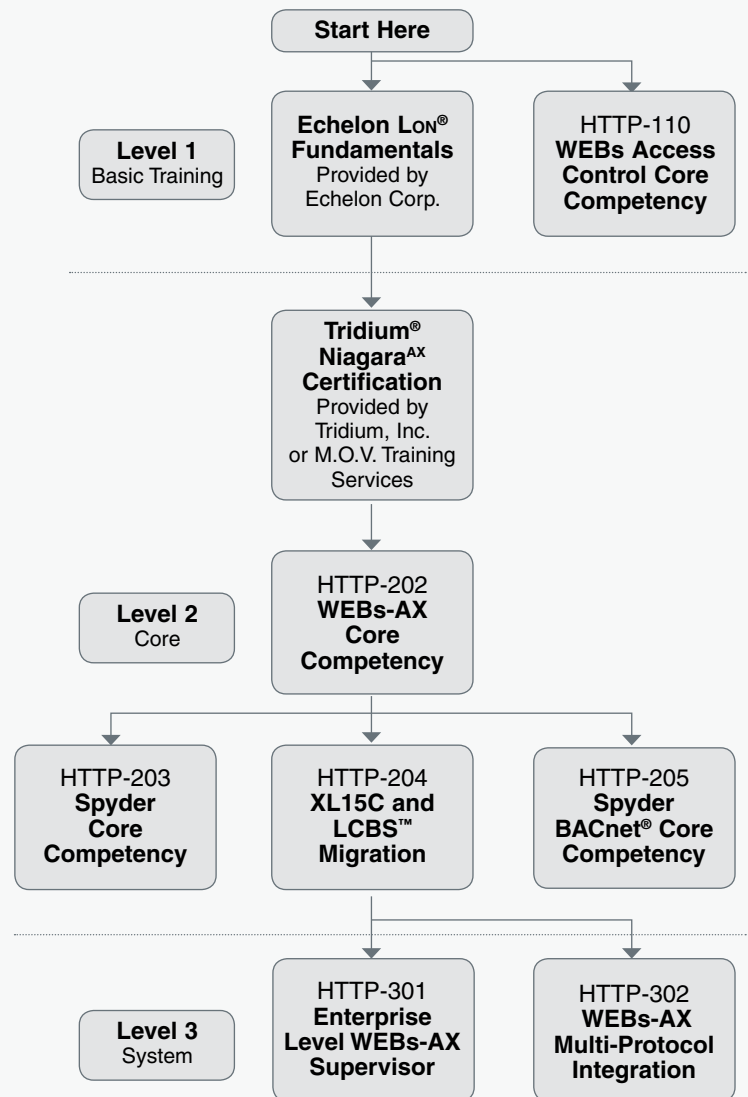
Start Here

Level 1
Basic Training

Echelon LON® Fundamentals
Provided by Echelon Corp.

HTTP-110
WEBs Access Control Core Competency

Tridium® Niagara$^{AX}$ Certification
Provided by Tridium, Inc. or M.O.V. Training Services

Level 2
Core

HTTP-202
WEBs-AX Core Competency

HTTP-203
Spyder Core Competency

HTTP-204
XL15C and LCBS™ Migration

HTTP-205
Spyder BACnet® Core Competency

Level 3
System

HTTP-301
Enterprise Level WEBs-AX Supervisor

HTTP-302
WEBs-AX Multi-Protocol Integration